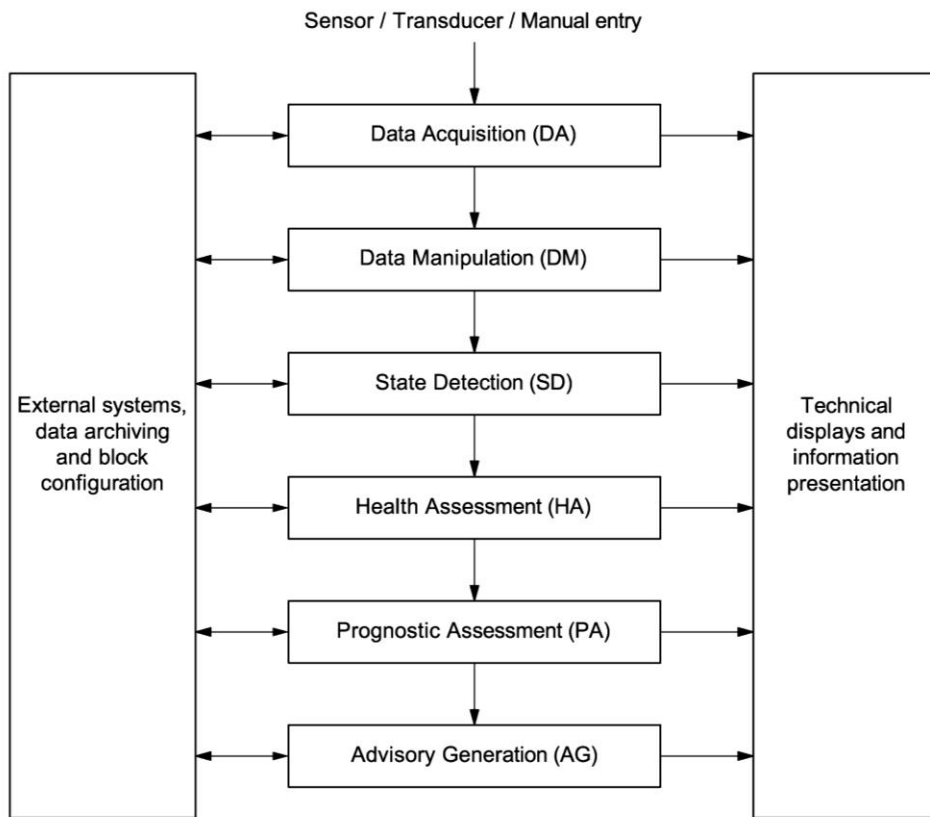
Sensor / Transducer / Manual entry

Data Acquisition (DA)

Data Manipulation (DM)

State Detection (SD)

Health Assessment (HA)

Prognostic Assessment (PA)

Advisory Generation (AG)

External systems, data archiving and block configuration

Technical displays and information presentation